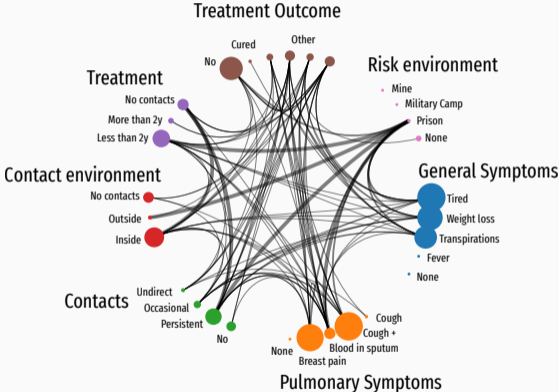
Treatment Outcome

Cured

Other

No

Risk environment

Mine

Military Camp

Prison

None

Treatment

No contacts

More than 2y

Less than 2y

General Symptoms

Tired

Weight loss

Transpirations

Fever

None

Contact environment

No contacts

Outside

Inside

Contacts

Undirect

Occasional

Persistent

No

Cough

Cough + Blood in sputum

None

Breast pain

Pulmonary Symptoms